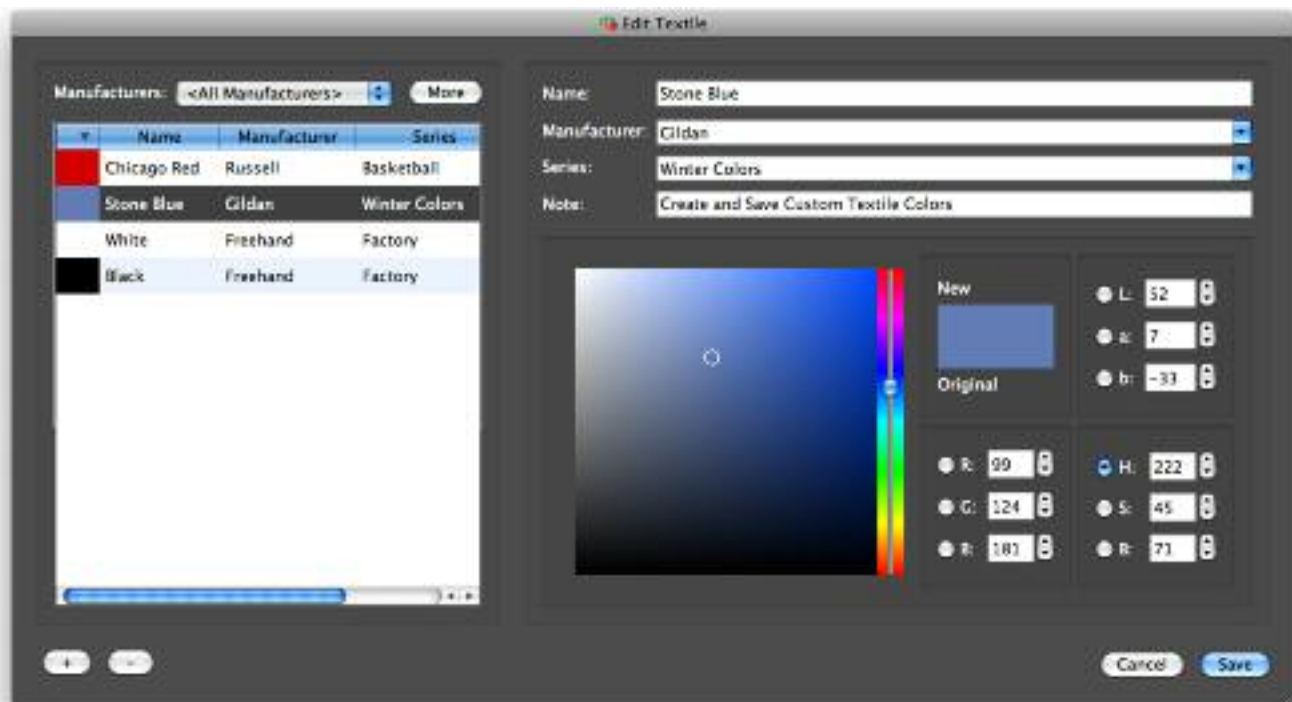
Edit Textile

Manufacturers: <All Manufacturers> More

| | Name | Manufacturer | Series |
|---|---|---|---|
| | Chicago Red | Russell | Basketball |
| | Stone Blue | Gildan | Winter Colors |
| | White | Freehand | Factory |
| | Black | Freehand | Factory |

Name: Stone Blue
Manufacturer: Gildan
Series: Winter Colors
Note: Create and Save Custom Textile Colors

New
Original

L: 52
a: 7
b: -33

R: 99
G: 124
B: 181

H: 222
S: 45
B: 71

+ -

Cancel Save